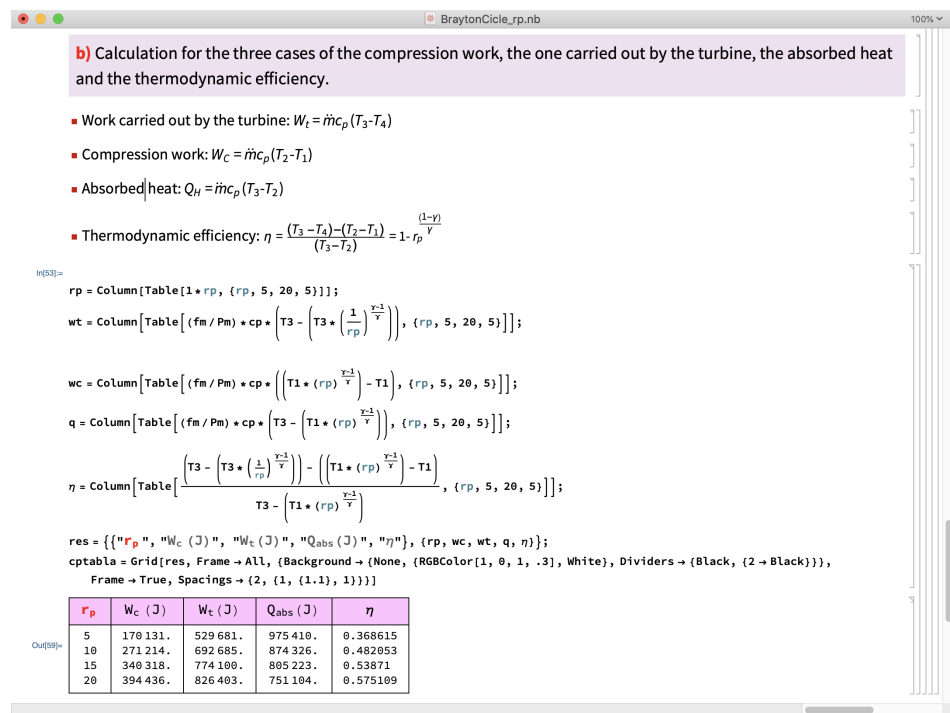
BraytonCicle_rp.nb

100%

b) Calculation for the three cases of the compression work, the one carried out by the turbine, the absorbed heat and the thermodynamic efficiency.

▪ Work carried out by the turbine: $W_t = \dot{m}c_p(T_3\text{-}T_4)$

▪ Compression work: $W_C = \dot{m}c_p(T_2\text{-}T_1)$

▪ Absorbed heat: $Q_H = \dot{m}c_p(T_3\text{-}T_2)$

▪ Thermodynamic efficiency: $\eta = \frac{(T_3-T_4)-(T_2-T_1)}{(T_3-T_2)} = 1\text{-} r_p^{\frac{(1-\gamma)}{\gamma}}$

In[53]:=

rp = Column[Table[1 * rp, {rp, 5, 20, 5}]];

wt = Column$\left[\text{Table}\left[(\text{fm} / \text{Pm}) * \text{cp} * \left(\text{T3} - \left(\text{T3} * \left(\frac{1}{\text{rp}}\right)^{\frac{\gamma-1}{\gamma}}\right)\right), \{\text{rp}, 5, 20, 5\}\right]\right]$;

wc = Column$\left[\text{Table}\left[(\text{fm} / \text{Pm}) * \text{cp} * \left(\left(\text{T1} * (\text{rp})^{\frac{\gamma-1}{\gamma}}\right) - \text{T1}\right), \{\text{rp}, 5, 20, 5\}\right]\right]$;

q = Column$\left[\text{Table}\left[(\text{fm} / \text{Pm}) * \text{cp} * \left(\text{T3} - \left(\text{T1} * (\text{rp})^{\frac{\gamma-1}{\gamma}}\right)\right), \{\text{rp}, 5, 20, 5\}\right]\right]$;

$\eta$ = Column$\left[\text{Table}\left[\frac{\left(\text{T3} - \left(\text{T3} * \left(\frac{1}{\text{rp}}\right)^{\frac{\gamma-1}{\gamma}}\right)\right) - \left(\left(\text{T1} * (\text{rp})^{\frac{\gamma-1}{\gamma}}\right) - \text{T1}\right)}{\text{T3} - \left(\text{T1} * (\text{rp})^{\frac{\gamma-1}{\gamma}}\right)}, \{\text{rp}, 5, 20, 5\}\right]\right]$;

res = {{"$r_p$", "$W_c$ (J)", "$W_t$ (J)", "$Q_{abs}$ (J)", "$\eta$"}, {rp, wc, wt, q, $\eta$}};
cptabla = Grid[res, Frame → All, {Background → {None, {RGBColor[1, 0, 1, .3], White}, Dividers → {Black, {2 → Black}}}, Frame → True, Spacings → {2, {1, {1.1}, 1}}}]

Out[59]=

| $r_p$ | $W_c$ (J) | $W_t$ (J) | $Q_{abs}$ (J) | $\eta$ |
|---|---|---|---|---|
| 5<br>10<br>15<br>20 | 170131.<br>271214.<br>340318.<br>394436. | 529681.<br>692685.<br>774100.<br>826403. | 975410.<br>874326.<br>805223.<br>751104. | 0.368615<br>0.482053<br>0.53871<br>0.575109 |